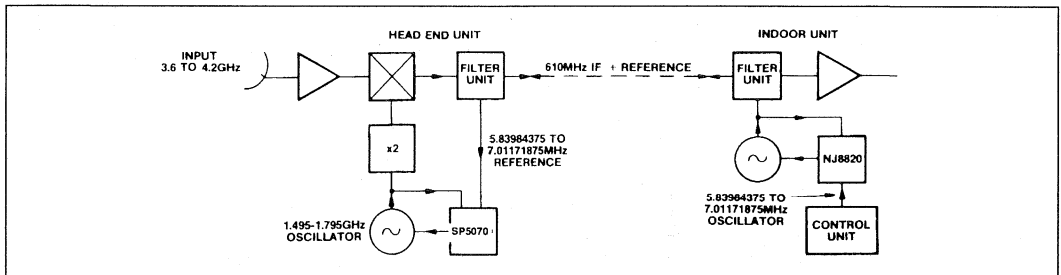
HEAD END UNIT

INDOOR UNIT

INPUT 3.6 TO 4.2GHz

FILTER UNIT

610MHz IF + REFERENCE

FILTER UNIT

x2

5.83984375 TO 7.01171875MHz REFERENCE

NJ8820

1.495-1.795GHz OSCILLATOR

SP5070

5.83984375 TO 7.01171875MHz OSCILLATOR

CONTROL UNIT